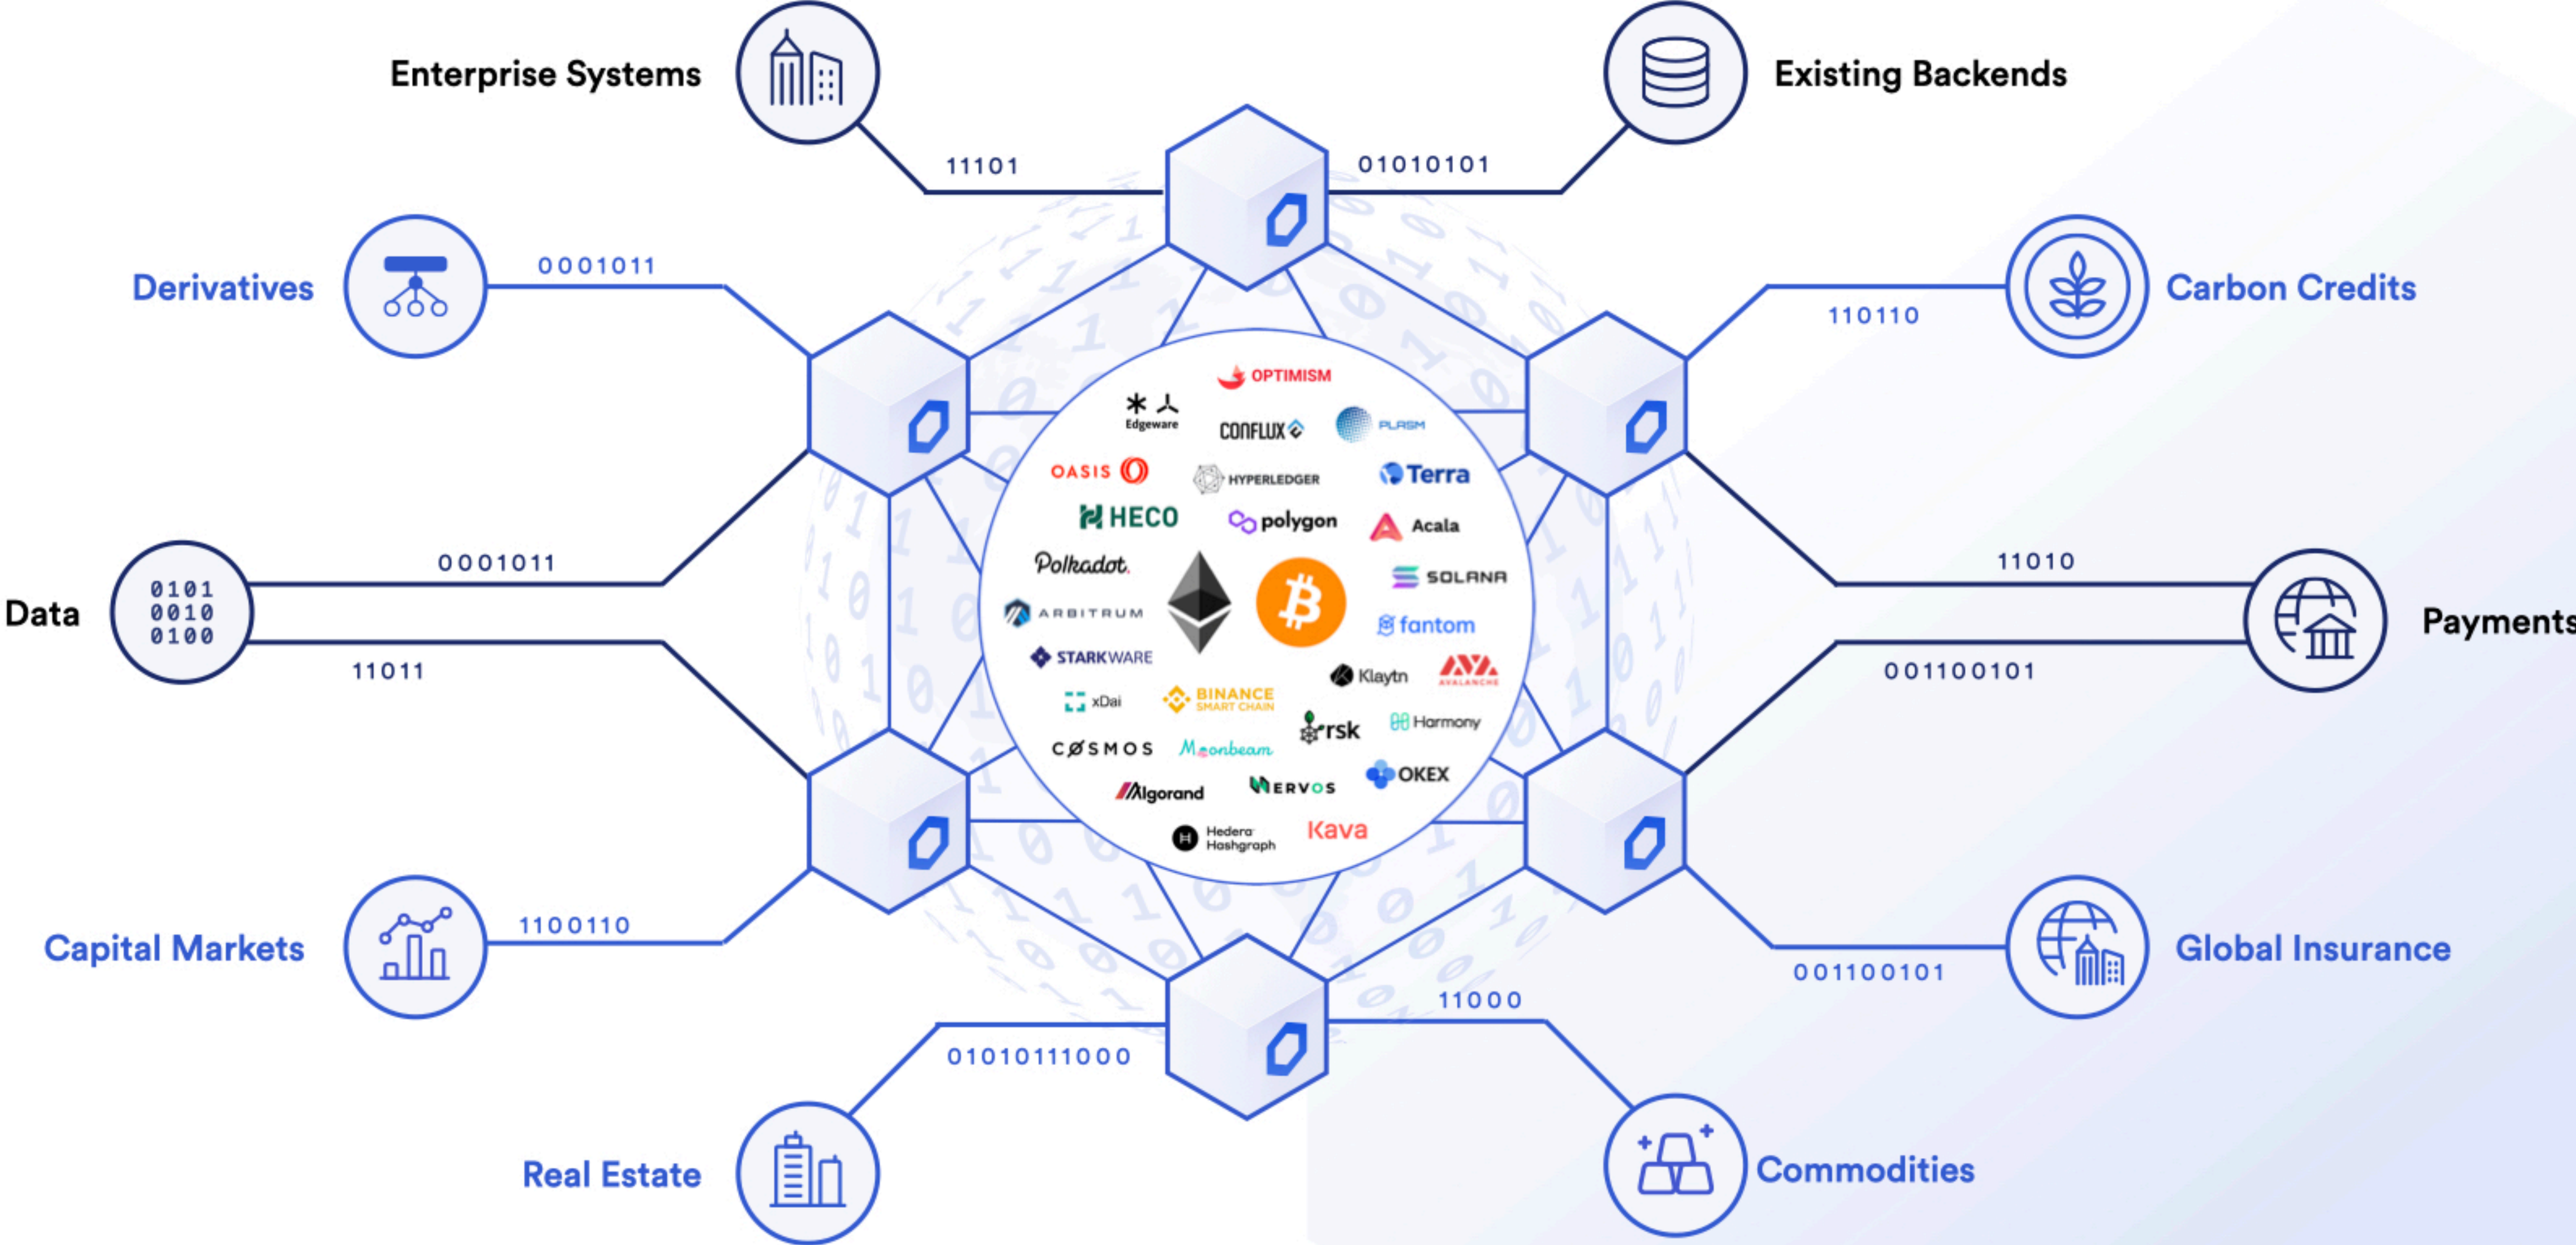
Enterprise Systems

11101

Existing Backends

01010101

Derivatives

0001011

Carbon Credits

110110

Data

0101
0010
0100

0001011

11011

11010

Payments

001100101

Capital Markets

1100110

Global Insurance

001100101

11000

01010111000

Real Estate

Commodities

OPTIMISM

Edgeware

CONFLUX

PLASM

OASIS

HYPERLEDGER

Terra

HECO

polygon

Acala

Polkadot.

SOLANA

ARBITRUM

fantom

STARKWARE

Klaytn

AVALANCHE

xDai

BINANCE SMART CHAIN

rsk

Harmony

COSMOS

Moonbeam

OKEX

Algorand

NERVOS

Hedera Hashgraph

Kava